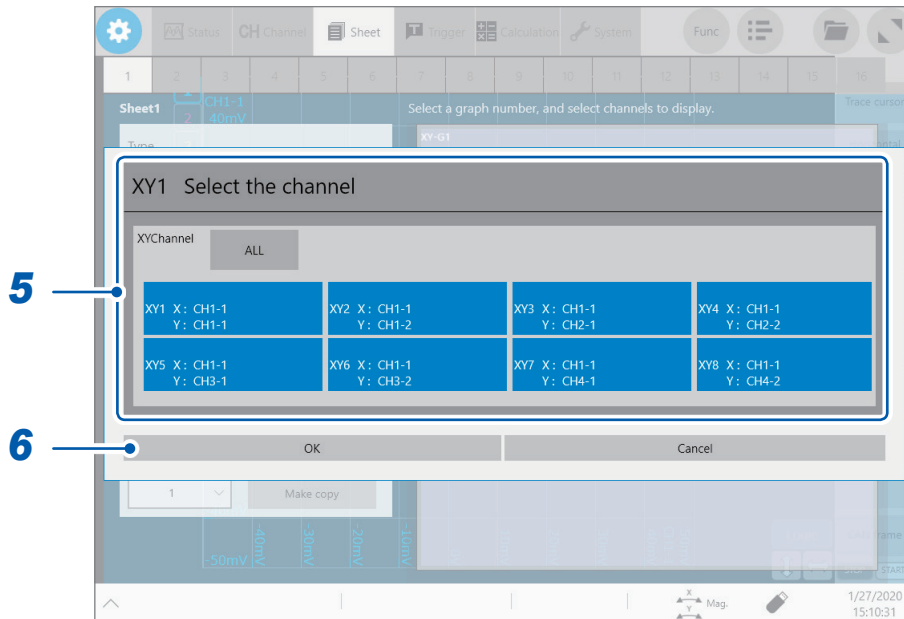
Status CH Channel Sheet Trigger Calculation System Func

1 2 3 4 5 6 7 8 9 10 11 12 13 14 15 16

Sheet1 CH1-1 40mV Select a graph number, and select channels to display. Trace cursor

Type XY-G1

XY1 Select the channel

XYChannel ALL

| XY1 X : CH1-1 Y : CH1-1 | XY2 X : CH1-1 Y : CH1-2 | XY3 X : CH1-1 Y : CH2-1 | XY4 X : CH1-1 Y : CH2-2 |
|---|---|---|---|
| XY5 X : CH1-1 Y : CH3-1 | XY6 X : CH1-1 Y : CH3-2 | XY7 X : CH1-1 Y : CH4-1 | XY8 X : CH1-1 Y : CH4-2 |

5

6

OK Cancel

1 Make copy

-50mV -40mV -30mV -20mV -10mV

Mag.

1/27/2020 15:10:31